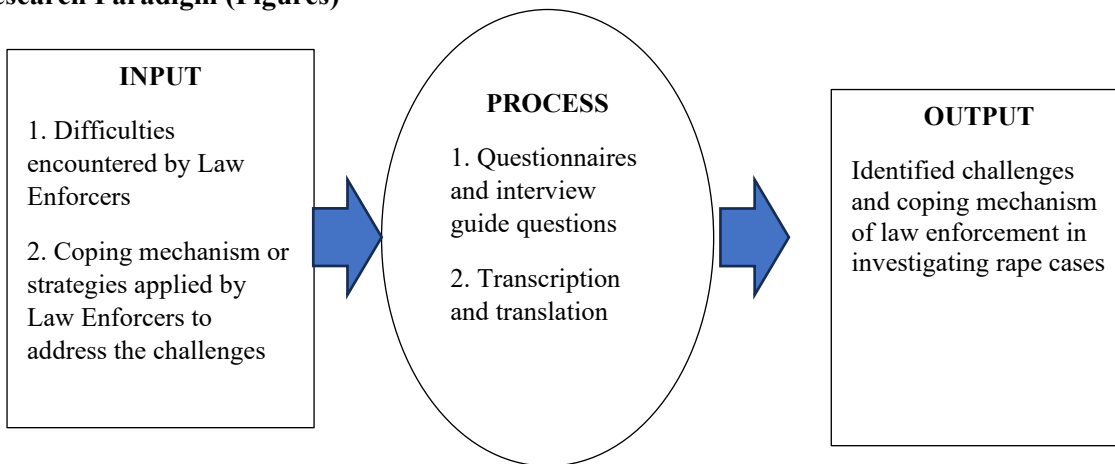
esearch Paradigm (Figures)

INPUT

1. Difficulties encountered by Law Enforcers

2. Coping mechanism or strategies applied by Law Enforcers to address the challenges

PROCESS

1. Questionnaires and interview guide questions

2. Transcription and translation

OUTPUT

Identified challenges and coping mechanism of law enforcement in investigating rape cases